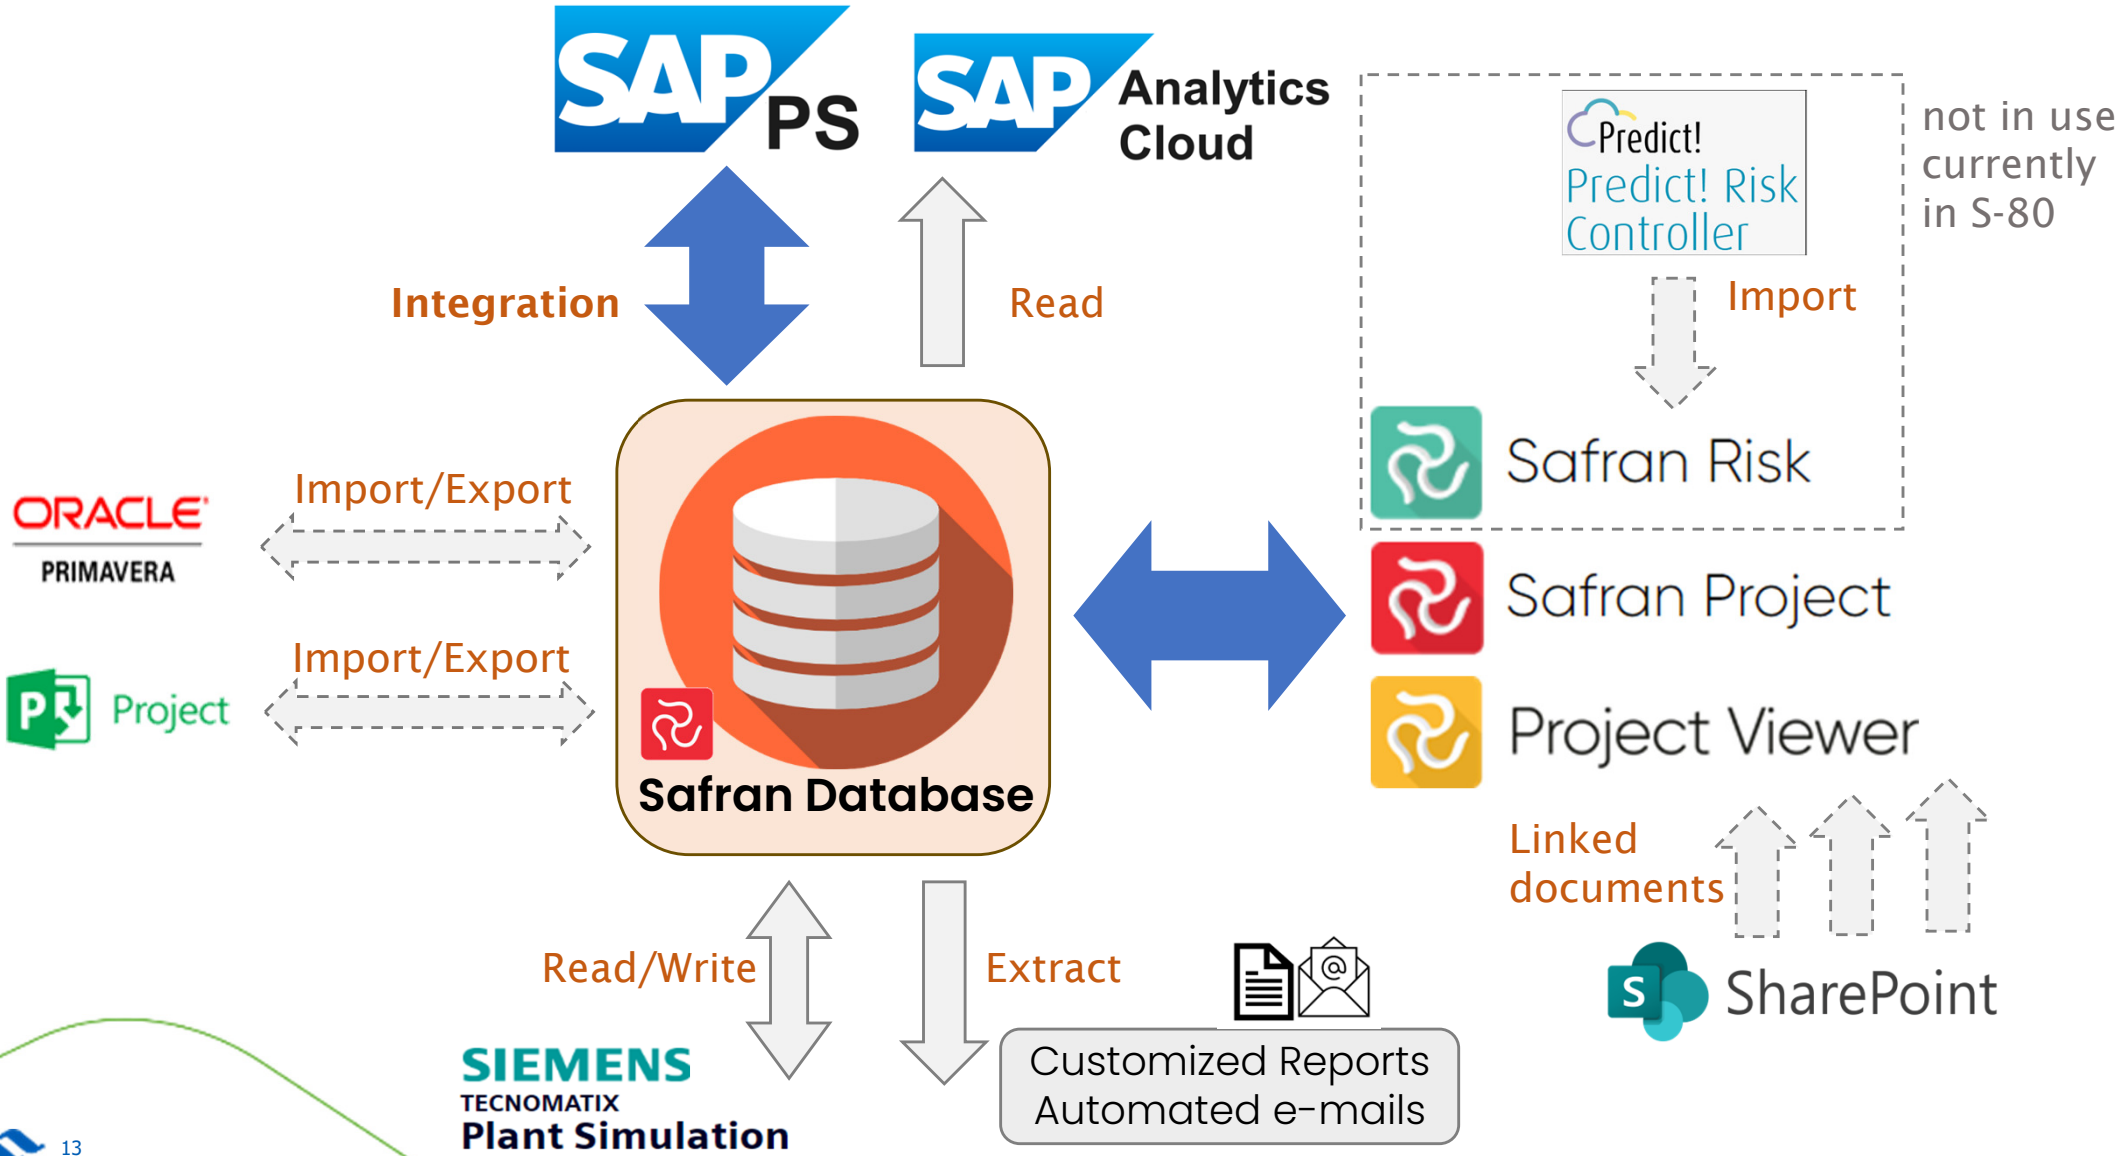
SAP PS

SAP Analytics Cloud

Integration

Read

Predict!
Predict! Risk Controller

not in use currently in S-80

Import

Safran Risk

ORACLE
PRIMAVERA

Import/Export

Project

Import/Export

Safran Database

Safran Project

Project Viewer

Linked documents

Read/Write

Extract

Customized Reports
Automated e-mails

SharePoint

SIEMENS
TECNOMATIX
Plant Simulation

13